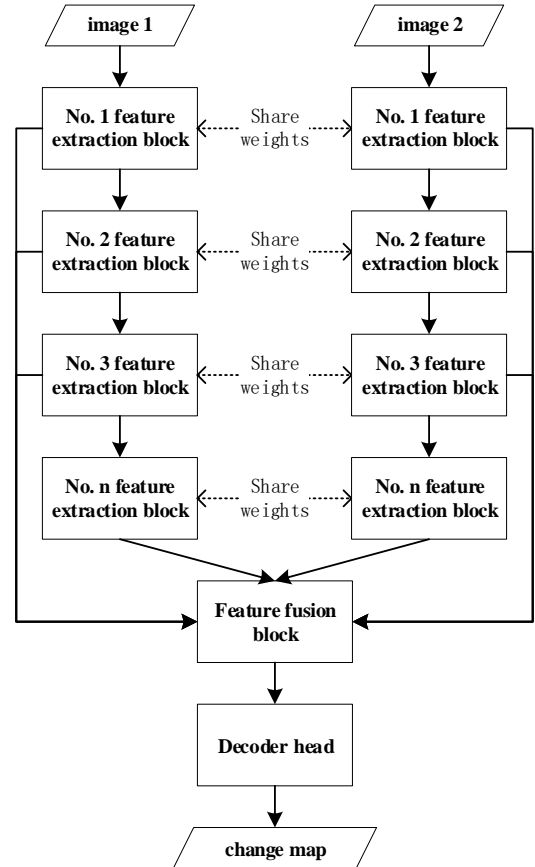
image 1

image 2

No. 1 feature extraction block

Share weights

No. 1 feature extraction block

No. 2 feature extraction block

Share weights

No. 2 feature extraction block

No. 3 feature extraction block

Share weights

No. 3 feature extraction block

No. n feature extraction block

Share weights

No. n feature extraction block

Feature fusion block

Decoder head

change map